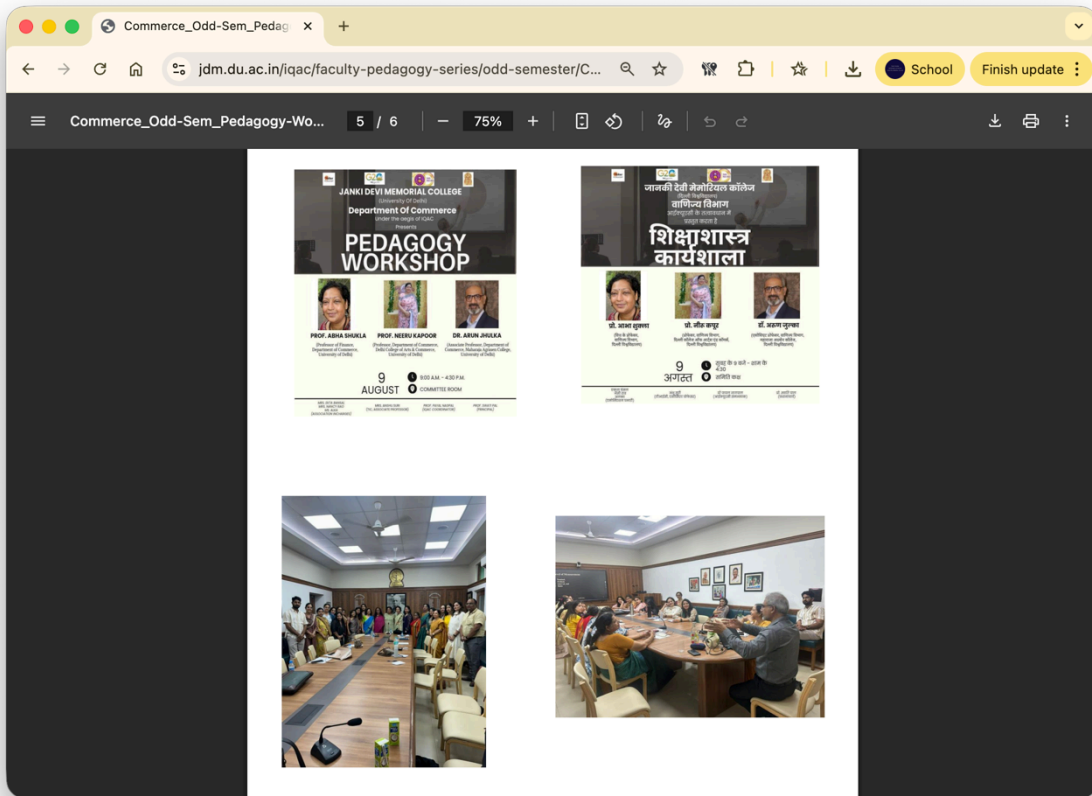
Commerce_Odd-Sem_Pedag ×
+
jdm.du.ac.in/iqac/faculty-pedagogy-series/odd-semester/C...
School
Finish update

Commerce_Odd-Sem_Pedagogy-Wo...
5 / 6
75%

JANKI DEVI MEMORIAL COLLEGE
(University Of Delhi)
Department Of Commerce
Under the aegis of IQAC
Presents
PEDAGOGY WORKSHOP

PROF. ABHA SHUKLA
(Professor of Finance, Department of Commerce, University of Delhi)

PROF. NEERU KAPOOR
(Professor, Department of Commerce, Delhi College of Arts & Commerce, University of Delhi)

DR. ARUN JHULKA
(Associate Professor, Department of Commerce, Maharaja Agrasen College, University of Delhi)

9 AUGUST
9:00 A.M. - 4:30 P.M.
COMMITTEE ROOM

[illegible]

जानकी देवी मेमोरियल कॉलेज
(दिल्ली विश्वविद्यालय)
वाणिज्य विभाग
आईक्यूएसी के तत्वावधान में
प्रस्तुत करता है
शिक्षाशास्त्र कार्यशाला

प्रो. आभा शुक्ला
प्रो. नीरू कपूर
डॉ. अरुण झुल्का

9 अगस्त
सुबह के 9 बजे - शाम के 4:30
समिति कक्ष

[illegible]